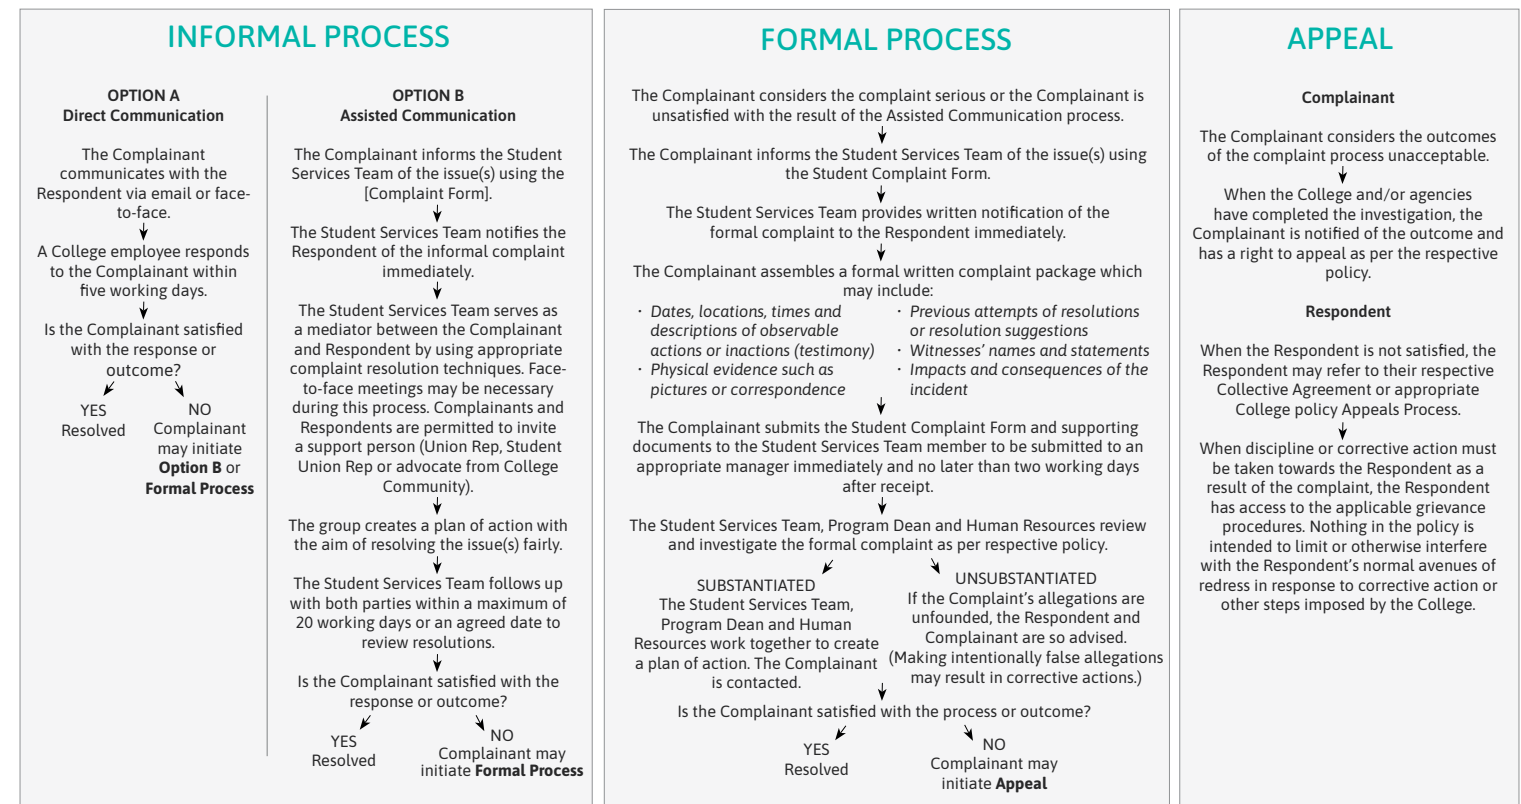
INFORMAL PROCESS

OPTION A
Direct Communication

The Complainant communicates with the Respondent via email or face-to-face.

A College employee responds to the Complainant within five working days.

Is the Complainant satisfied with the response or outcome?

YES
Resolved

NO
Complainant may initiate **Option B** or **Formal Process**

OPTION B
Assisted Communication

The Complainant informs the Student Services Team of the issue(s) using the [Complaint Form].

The Student Services Team notifies the Respondent of the informal complaint immediately.

The Student Services Team serves as a mediator between the Complainant and Respondent by using appropriate complaint resolution techniques. Face-to-face meetings may be necessary during this process. Complainants and Respondents are permitted to invite a support person (Union Rep, Student Union Rep or advocate from College Community).

The group creates a plan of action with the aim of resolving the issue(s) fairly.

The Student Services Team follows up with both parties within a maximum of 20 working days or an agreed date to review resolutions.

Is the Complainant satisfied with the response or outcome?

YES
Resolved

NO
Complainant may initiate **Formal Process**

FORMAL PROCESS

The Complainant considers the complaint serious or the Complainant is unsatisfied with the result of the Assisted Communication process.

The Complainant informs the Student Services Team of the issue(s) using the Student Complaint Form.

The Student Services Team provides written notification of the formal complaint to the Respondent immediately.

The Complainant assembles a formal written complaint package which may include:

· *Dates, locations, times and descriptions of observable actions or inactions (testimony)*
· *Physical evidence such as pictures or correspondence*
· *Previous attempts of resolutions or resolution suggestions*
· *Witnesses' names and statements*
· *Impacts and consequences of the incident*

The Complainant submits the Student Complaint Form and supporting documents to the Student Services Team member to be submitted to an appropriate manager immediately and no later than two working days after receipt.

The Student Services Team, Program Dean and Human Resources review and investigate the formal complaint as per respective policy.

SUBSTANTIATED
The Student Services Team, Program Dean and Human Resources work together to create a plan of action. The Complainant is contacted.

UNSUBSTANTIATED
If the Complaint's allegations are unfounded, the Respondent and Complainant are so advised. (Making intentionally false allegations may result in corrective actions.)

Is the Complainant satisfied with the process or outcome?

YES
Resolved

NO
Complainant may initiate **Appeal**

APPEAL

Complainant

The Complainant considers the outcomes of the complaint process unacceptable.

When the College and/or agencies have completed the investigation, the Complainant is notified of the outcome and has a right to appeal as per the respective policy.

Respondent

When the Respondent is not satisfied, the Respondent may refer to their respective Collective Agreement or appropriate College policy Appeals Process.

When discipline or corrective action must be taken towards the Respondent as a result of the complaint, the Respondent has access to the applicable grievance procedures. Nothing in the policy is intended to limit or otherwise interfere with the Respondent's normal avenues of redress in response to corrective action or other steps imposed by the College.